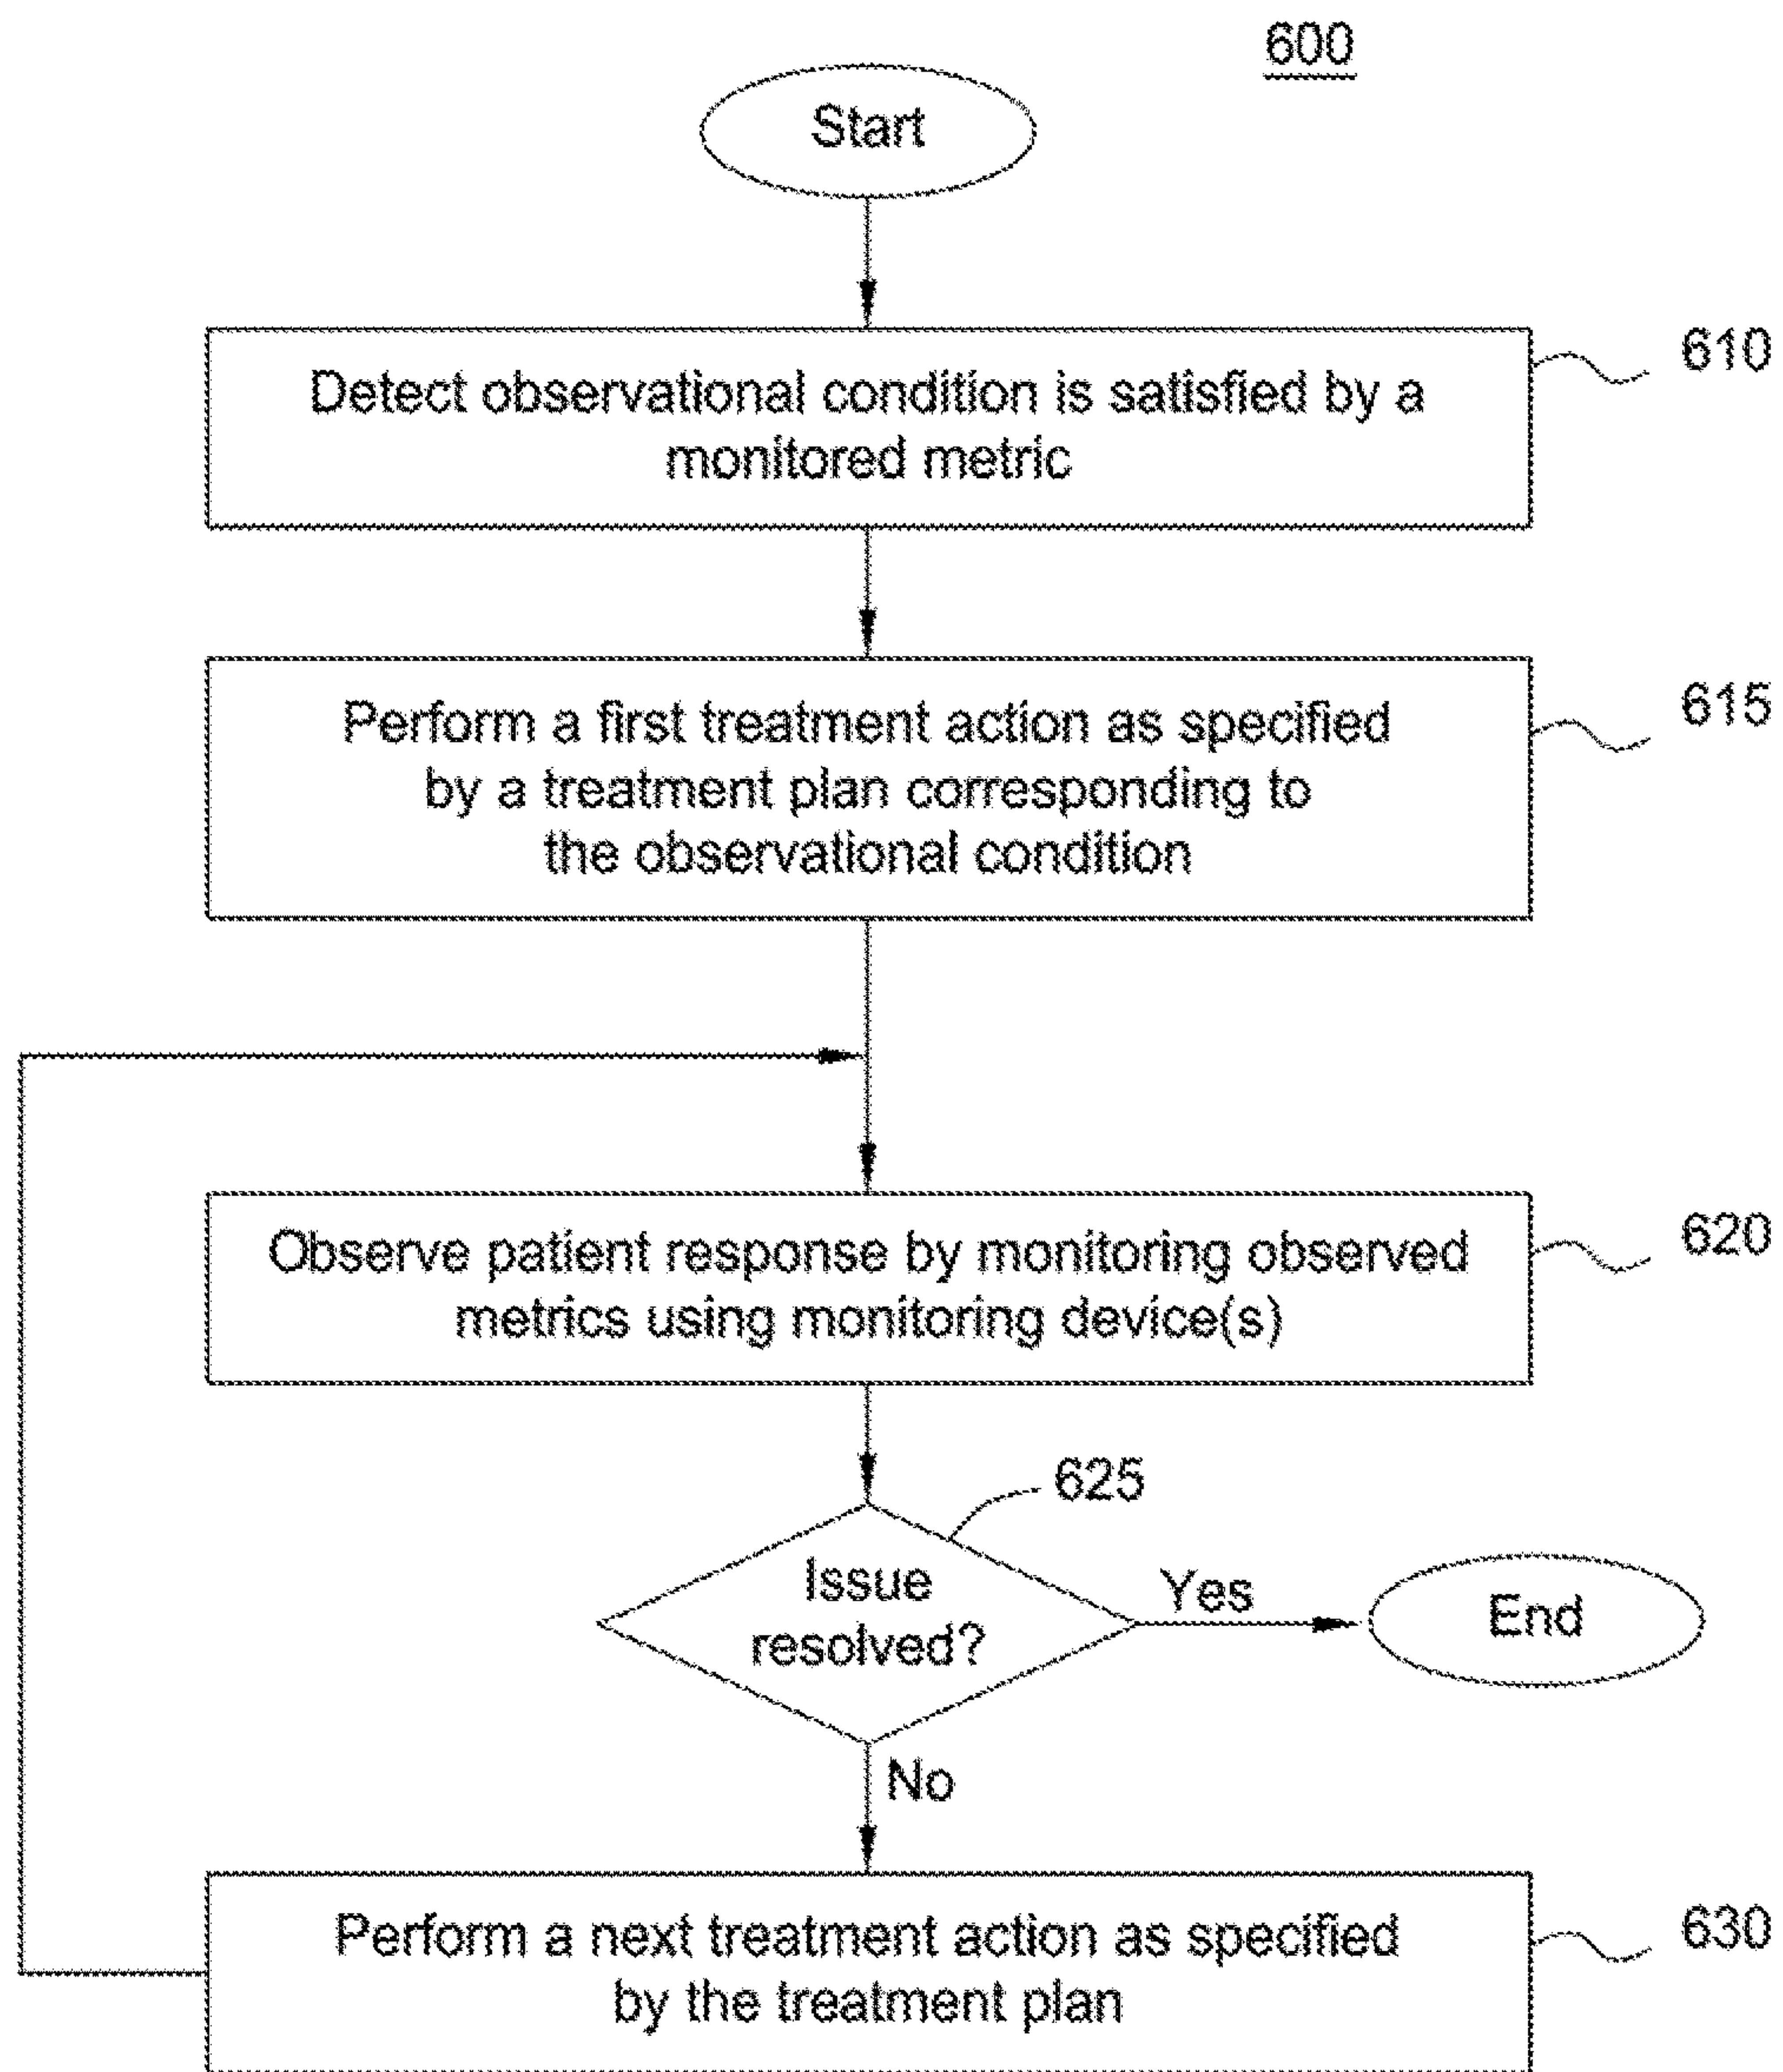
600

Start

Detect observational condition is satisfied by a monitored metric

610

Perform a first treatment action as specified by a treatment plan corresponding to the observational condition

615

Observe patient response by monitoring observed metrics using monitoring device(s)

620

625

Issue resolved?

Yes

End

No

Perform a next treatment action as specified by the treatment plan

630